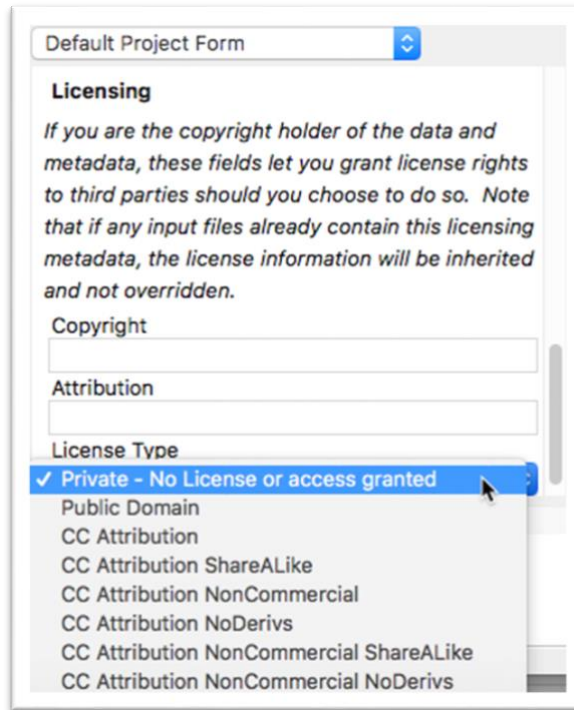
Default Project Form

Licensing

If you are the copyright holder of the data and metadata, these fields let you grant license rights to third parties should you choose to do so. Note that if any input files already contain this licensing metadata, the license information will be inherited and not overridden.

Copyright

Attribution

License Type

✓ Private - No License or access granted
Public Domain
CC Attribution
CC Attribution ShareALike
CC Attribution NonCommercial
CC Attribution NoDerivs
CC Attribution NonCommercial ShareALike
CC Attribution NonCommercial NoDerivs